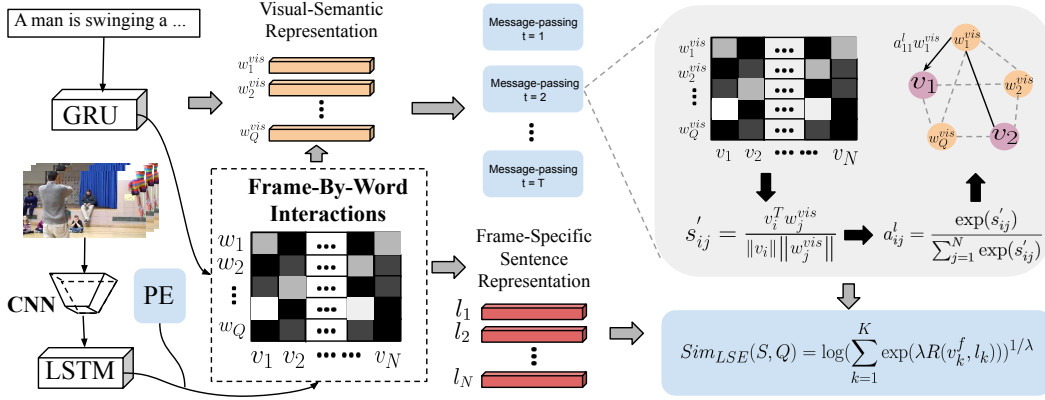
A man is swinging a ...

GRU

Visual-Semantic Representation

$w_1^{vis}$
$w_2^{vis}$
$w_Q^{vis}$

Message-passing t = 1

Message-passing t = 2

Message-passing t = T

$w_1^{vis}$
$w_2^{vis}$
$w_Q^{vis}$
$v_1$ $v_2$ ••• ••• $v_N$

$a_{11}^l w_1^{vis}$
$w_1^{vis}$
$v_1$
$w_2^{vis}$
$w_Q^{vis}$
$v_2$

CNN

PE

LSTM

Frame-By-Word Interactions

$w_1$
$w_2$
$w_Q$
$v_1$ $v_2$ ••• ••• $v_N$

Frame-Specific Sentence Representation

$l_1$
$l_2$
$l_N$

$s_{ij}' = \frac{v_i^T w_j^{vis}}{\|v_i\| \|w_j^{vis}\|}$

$a_{ij}^l = \frac{\exp(s_{ij}')}{\sum_{j=1}^N \exp(s_{ij}')}$

$Sim_{LSE}(S,Q) = \log(\sum_{k=1}^K \exp(\lambda R(v_k^f, l_k)))^{1/\lambda}$